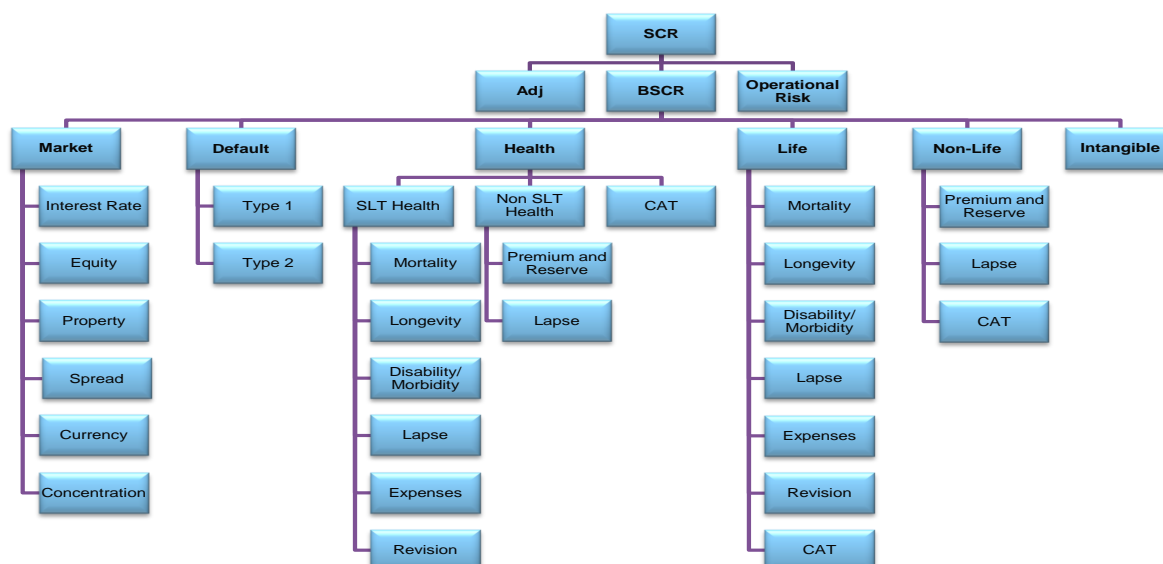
SCR

Adj

BSCR

Operational Risk

Market

Interest Rate

Equity

Property

Spread

Currency

Concentration

Default

Type 1

Type 2

Health

SLT Health

Mortality

Longevity

Disability/ Morbidity

Lapse

Expenses

Revision

Non SLT Health

Premium and Reserve

Lapse

CAT

Life

Mortality

Longevity

Disability/ Morbidity

Lapse

Expenses

Revision

CAT

Non-Life

Premium and Reserve

Lapse

CAT

Intangible